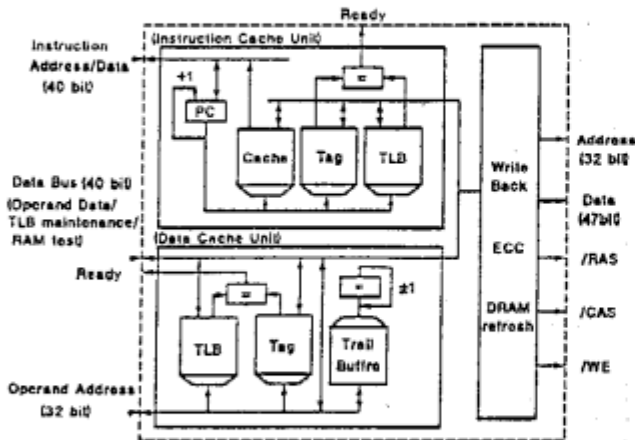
Ready

Instruction Address/Data (40 bit)

(Instruction Cache Unit)

+1

PC

=

Cache

Tag

TLB

Data Bus (40 bit) (Operand Data/ TLB maintenance/ RAM test)

(Data Cache Unit)

Ready

=

=

±1

TLB

Tag

Trail Buffre

Operand Address (32 bit)

Write Back

ECC

DRAM refresh

Address (32 bit)

Data (47bit)

/RAS

/CAS

/WE